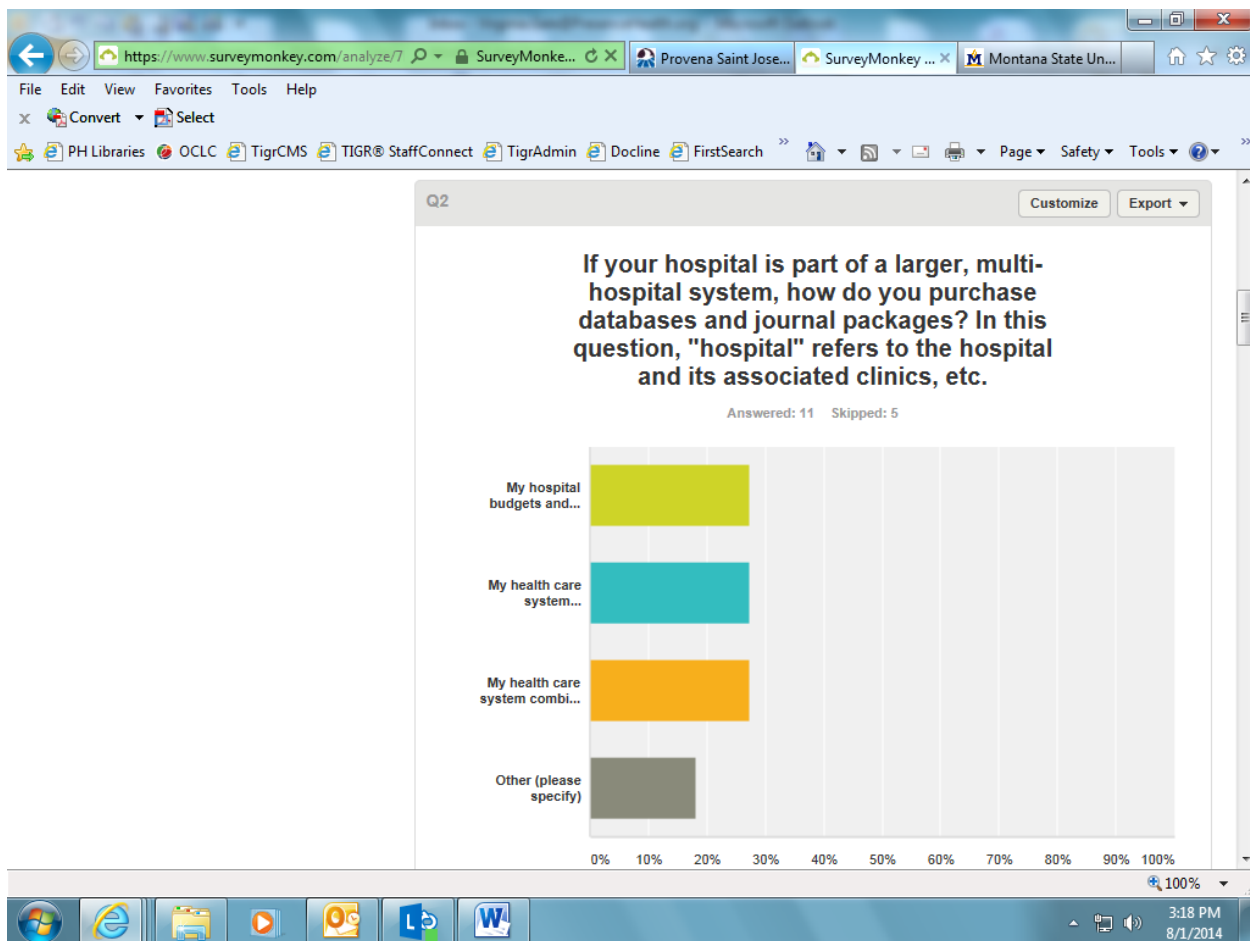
https://www.surveymonkey.com/analyze/7
SurveyMonke...
Provena Saint Jose...
SurveyMonkey ...
Montana State Un...

File Edit View Favorites Tools Help
Convert Select
PH Libraries OCLC TigrCMS TIGR® StaffConnect TigrAdmin Docline FirstSearch
Page Safety Tools

Q2
Customize
Export

If your hospital is part of a larger, multi-hospital system, how do you purchase databases and journal packages? In this question, "hospital" refers to the hospital and its associated clinics, etc.

Answered: 11 Skipped: 5

My hospital budgets and...
My health care system...
My health care system combi...
Other (please specify)

0% 10% 20% 30% 40% 50% 60% 70% 80% 90% 100%

100%

3:18 PM
8/1/2014